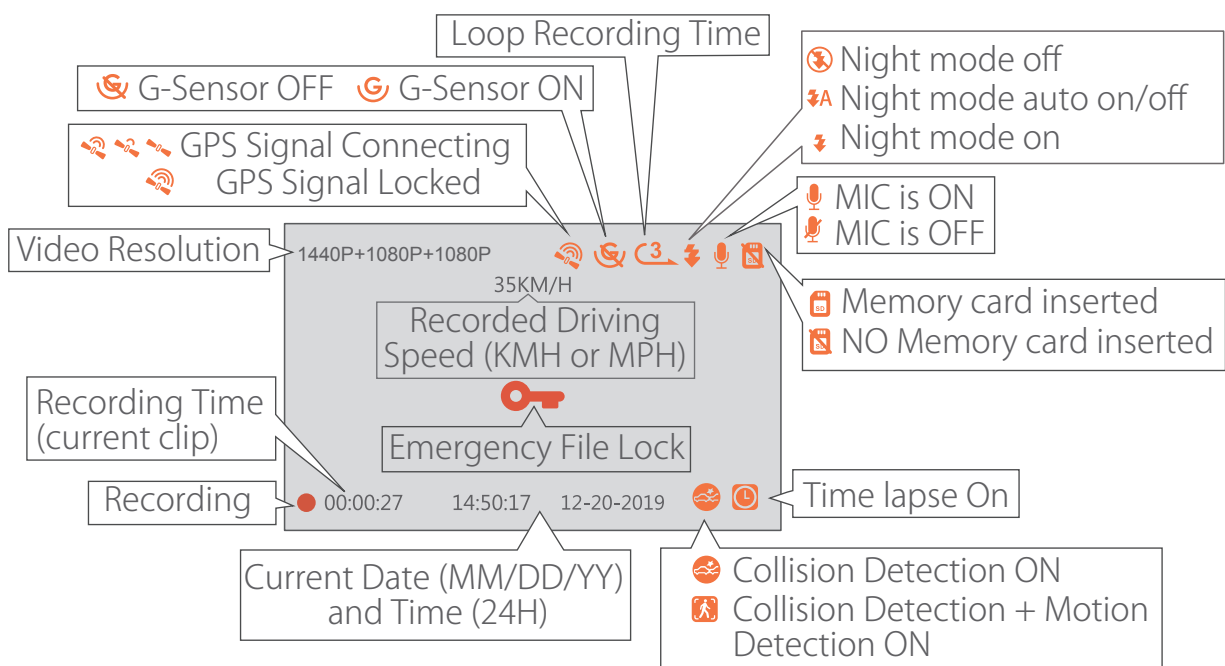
Loop Recording Time

G-Sensor OFF G-Sensor ON

Night mode off
Night mode auto on/off
Night mode on

GPS Signal Connecting
GPS Signal Locked

MIC is ON
MIC is OFF

Video Resolution

1440P+1080P+1080P

3

35KM/H

Recorded Driving Speed (KMH or MPH)

Memory card inserted
NO Memory card inserted

Recording Time (current clip)

Emergency File Lock

Recording

00:00:27 14:50:17 12-20-2019

Time lapse On

Current Date (MM/DD/YY) and Time (24H)

Collision Detection ON
Collision Detection + Motion Detection ON